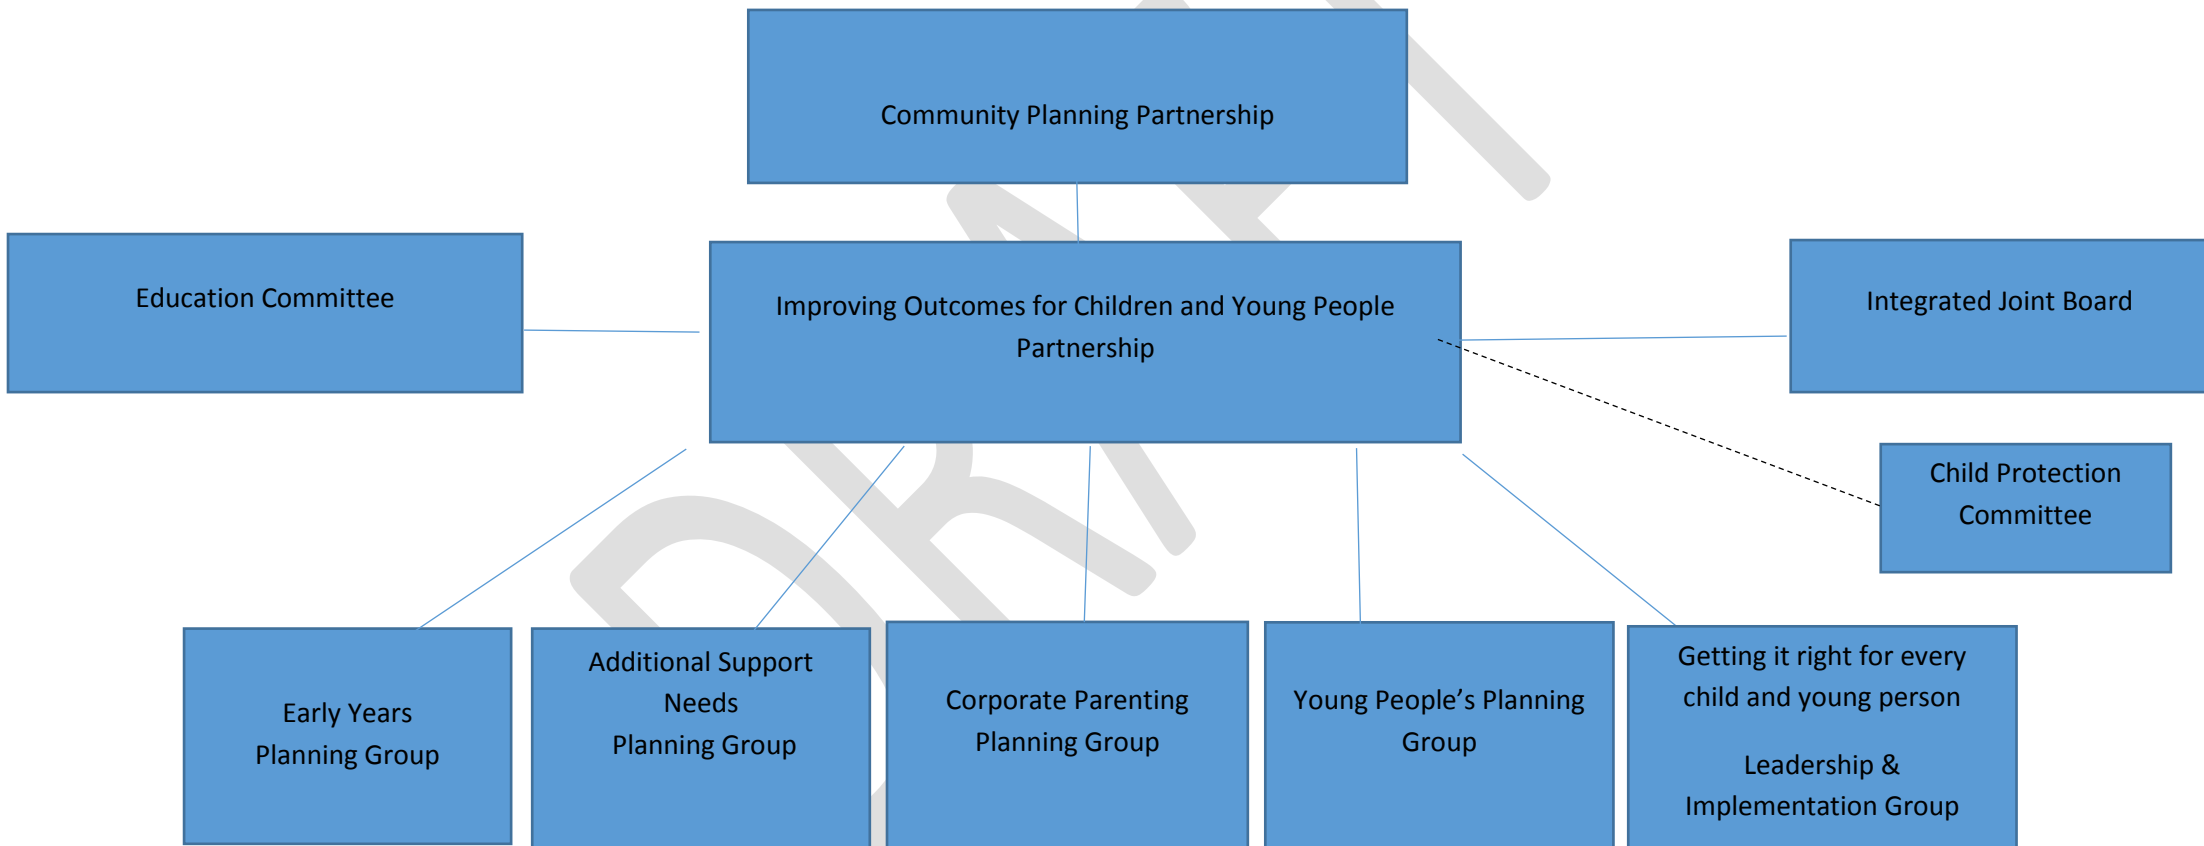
Community Planning Partnership

Education Committee

Improving Outcomes for Children and Young People Partnership

Integrated Joint Board

Child Protection Committee

Early Years Planning Group

Additional Support Needs Planning Group

Corporate Parenting Planning Group

Young People's Planning Group

Getting it right for every child and young person

Leadership & Implementation Group

DRAFT